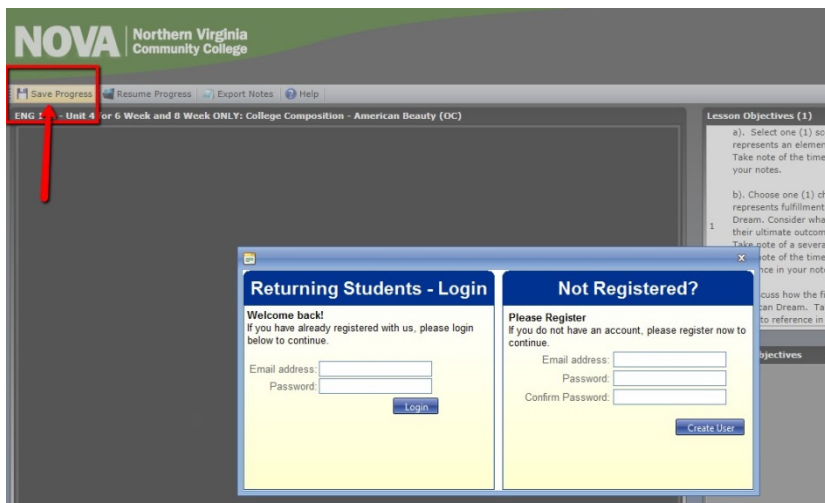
NOVA Northern Virginia Community College

Save Progress | Resume Progress | Export Notes | Help

ENG 1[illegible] - Unit 4 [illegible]or 6 Week and 8 Week ONLY: College Composition - American Beauty (OC)

Lesson Objectives (1)

a). Select one (1) sc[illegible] represents an elemen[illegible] Take note of the time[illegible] your notes.

b). Choose one (1) ch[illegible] represents fulfillment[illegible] Dream. Consider wha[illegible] their ultimate outcom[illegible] Take note of a severa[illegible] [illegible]ote of the time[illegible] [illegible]nce in your not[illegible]

1

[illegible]cuss how the fi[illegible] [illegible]can Dream. Ta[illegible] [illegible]to reference in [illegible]

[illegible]bjectives

x

Returning Students - Login

Welcome back!
If you have already registered with us, please login below to continue.

Email address:
Password:
Login

Not Registered?

Please Register
If you do not have an account, please register now to continue.

Email address:
Password:
Confirm Password:
Create User